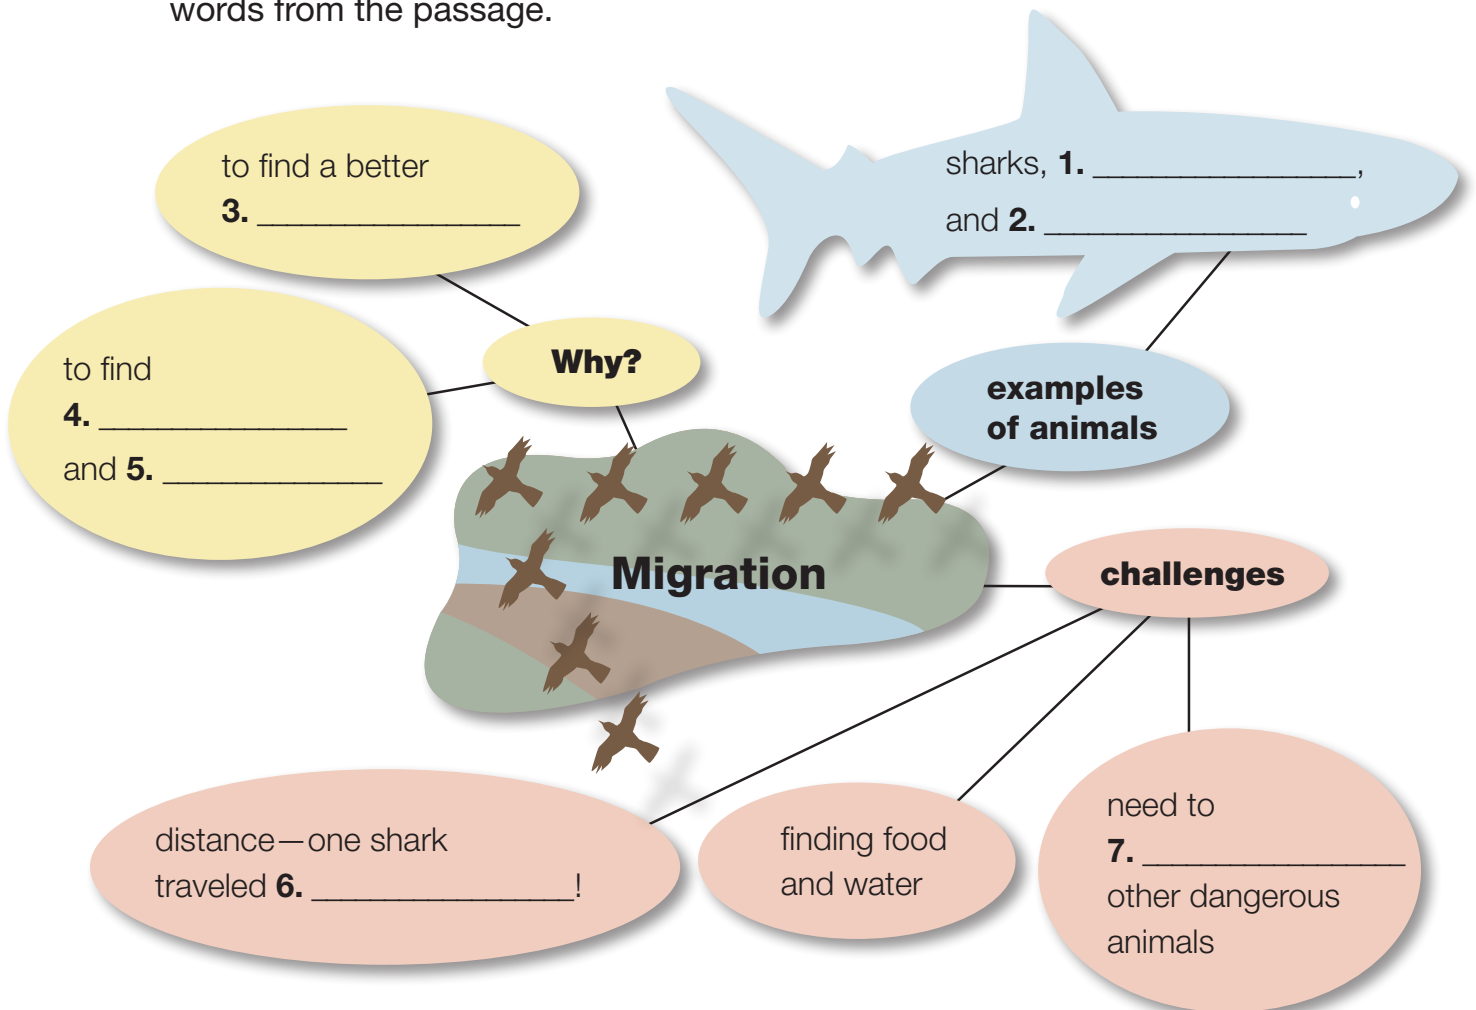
words from the passage.

to find a better
**3.** ________________

sharks, **1.** ________________,
and **2.** ________________

to find
**4.** ______________
and **5.** ______________

**Why?**

**examples of animals**

**Migration**

**challenges**

distance—one shark traveled **6.** ________________!

finding food and water

need to
**7.** ________________
other dangerous animals